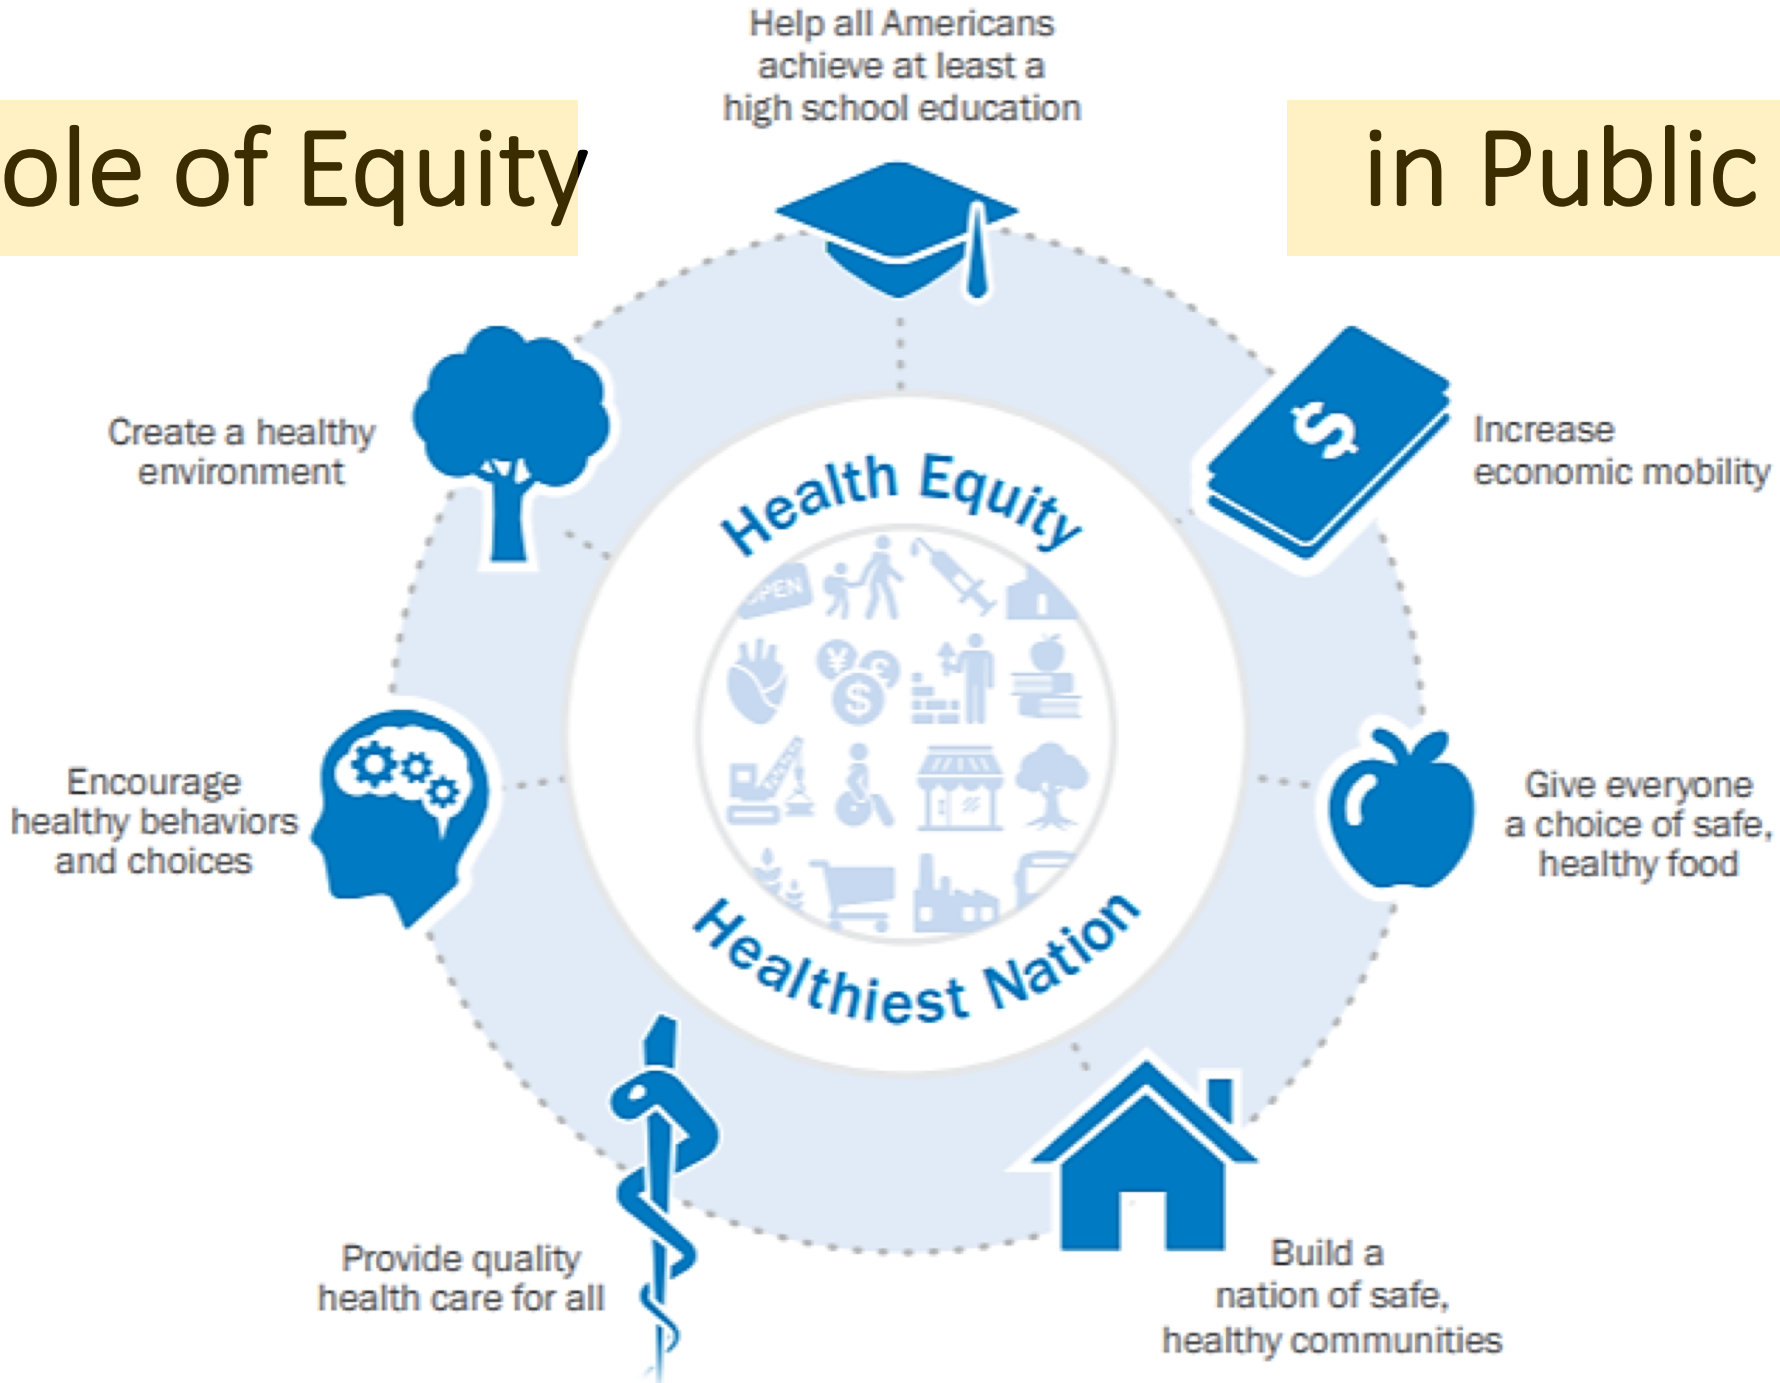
ole of Equity

in Public

Help all Americans achieve at least a high school education

Increase economic mobility

Give everyone a choice of safe, healthy food

Build a nation of safe, healthy communities

Provide quality health care for all

Encourage healthy behaviors and choices

Create a healthy environment

Health Equity

OPEN

Healthiest Nation